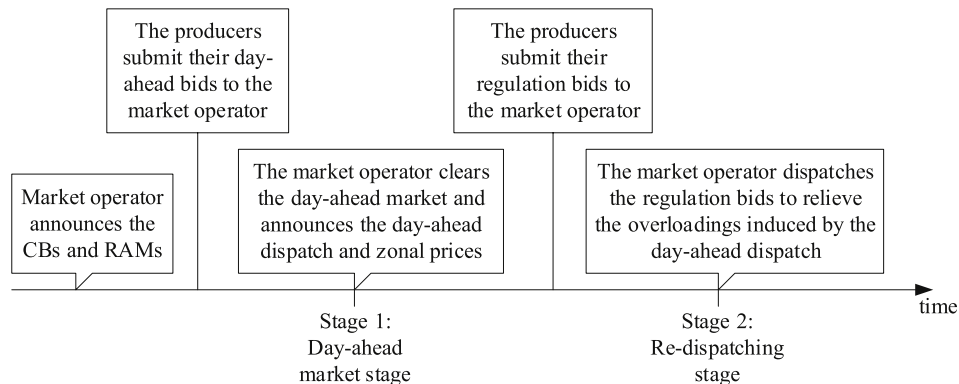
The producers submit their day-ahead bids to the market operator

The producers submit their regulation bids to the market operator

Market operator announces the CBs and RAMs

The market operator clears the day-ahead market and announces the day-ahead dispatch and zonal prices

The market operator dispatches the regulation bids to relieve the overloadings induced by the day-ahead dispatch

time

Stage 1: Day-ahead market stage

Stage 2: Re-dispatching stage